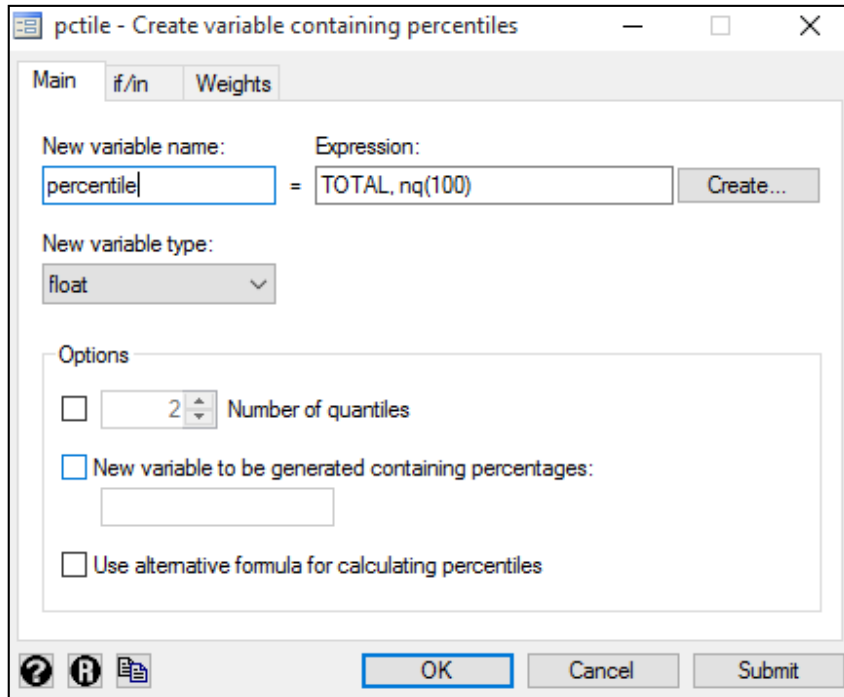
pctile - Create variable containing percentiles

Main | if/in | Weights

New variable name:
percentile
=
Expression:
TOTAL, nq(100)
Create...

New variable type:
float

Options

2 Number of quantiles

New variable to be generated containing percentages:

Use alternative formula for calculating percentiles

OK | Cancel | Submit